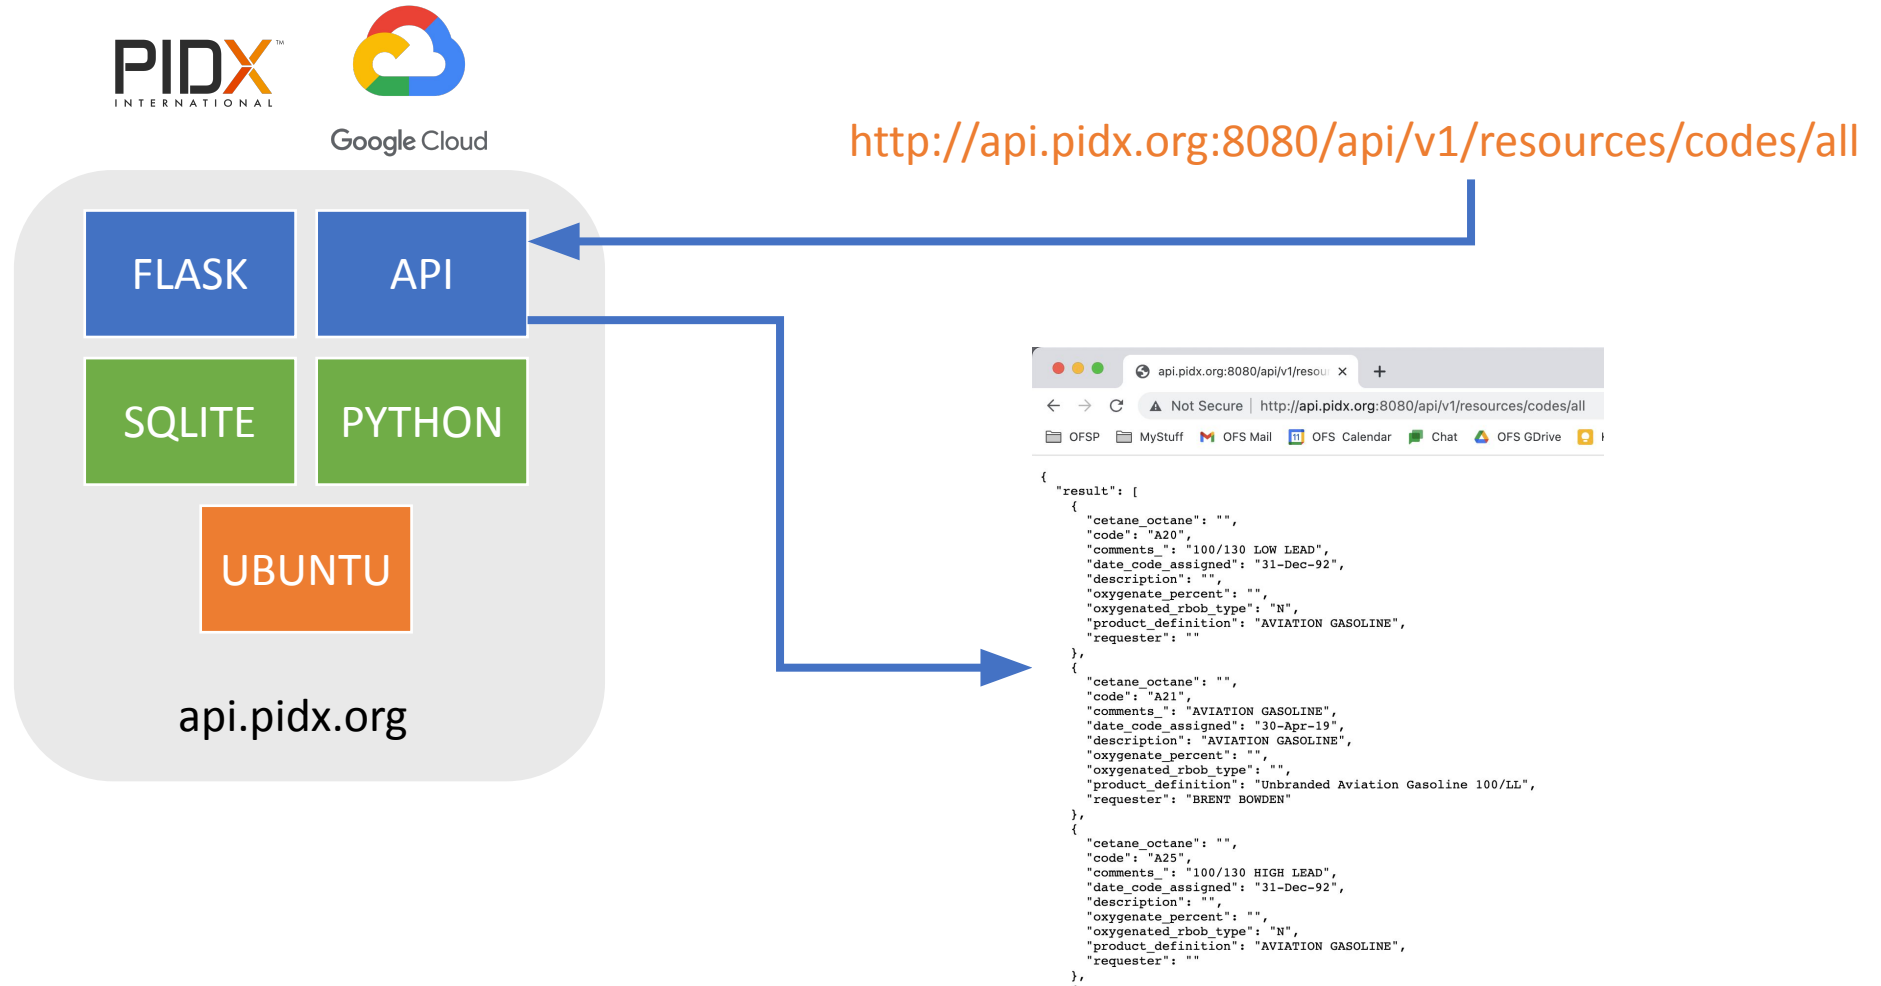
PIDX™
INTERNATIONAL

Google Cloud

http://api.pidx.org:8080/api/v1/resources/codes/all

FLASK
API
SQLITE
PYTHON
UBUNTU

api.pidx.org

api.pidx.org:8080/api/v1/resou ×
+

Not Secure | http://api.pidx.org:8080/api/v1/resources/codes/all

OFSP MyStuff OFS Mail OFS Calendar Chat OFS GDrive

{
"result": [
{
"cetane_octane": "",
"code": "A20",
"comments_": "100/130 LOW LEAD",
"date_code_assigned": "31-Dec-92",
"description": "",
"oxygenate_percent": "",
"oxygenated_rbob_type": "N",
"product_definition": "AVIATION GASOLINE",
"requester": ""
},
{
"cetane_octane": "",
"code": "A21",
"comments_": "AVIATION GASOLINE",
"date_code_assigned": "30-Apr-19",
"description": "AVIATION GASOLINE",
"oxygenate_percent": "",
"oxygenated_rbob_type": "",
"product_definition": "Unbranded Aviation Gasoline 100/LL",
"requester": "BRENT BOWDEN"
},
{
"cetane_octane": "",
"code": "A25",
"comments_": "100/130 HIGH LEAD",
"date_code_assigned": "31-Dec-92",
"description": "",
"oxygenate_percent": "",
"oxygenated_rbob_type": "N",
"product_definition": "AVIATION GASOLINE",
"requester": ""
},